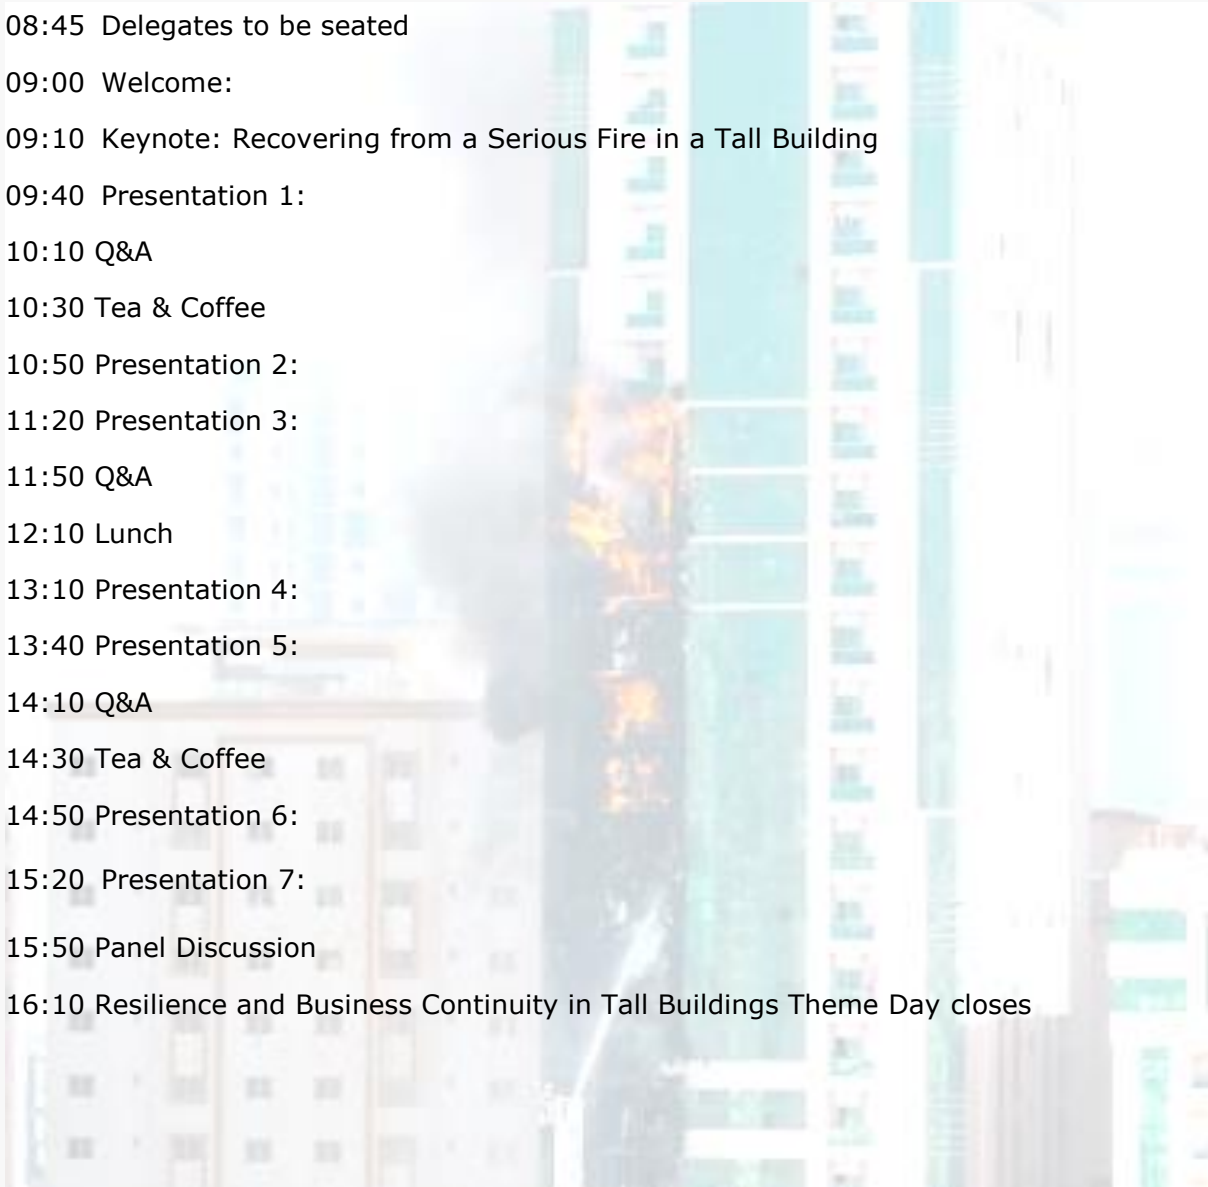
08:45 Delegates to be seated

09:00 Welcome:

09:10 Keynote: Recovering from a Serious Fire in a Tall Building

09:40 Presentation 1:

10:10 Q&A

10:30 Tea & Coffee

10:50 Presentation 2:

11:20 Presentation 3:

11:50 Q&A

12:10 Lunch

13:10 Presentation 4:

13:40 Presentation 5:

14:10 Q&A

14:30 Tea & Coffee

14:50 Presentation 6:

15:20 Presentation 7:

15:50 Panel Discussion

16:10 Resilience and Business Continuity in Tall Buildings Theme Day closes